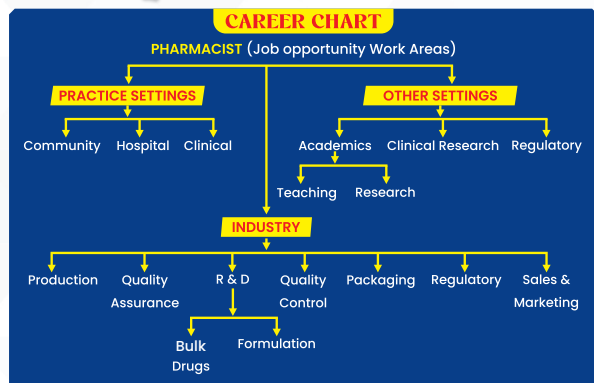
CAREER CHART

PHARMACIST (Job opportunity Work Areas)

PRACTICE SETTINGS

Community Hospital Clinical

OTHER SETTINGS

Academics Clinical Research Regulatory

Teaching Research

INDUSTRY

Production Quality Assurance R & D Quality Control Packaging Regulatory Sales & Marketing

Bulk Drugs Formulation